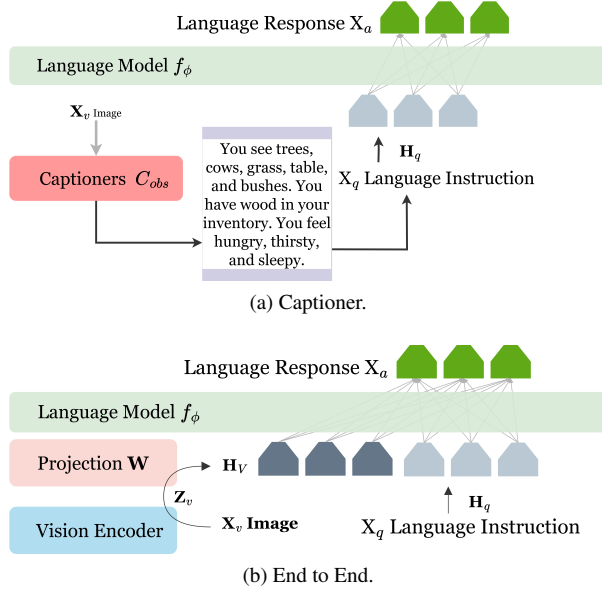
Language Response $X_a$

Language Model $f_\phi$

$\mathbf{X}_v$ Image

Captioners $C_{obs}$

You see trees, cows, grass, table, and bushes. You have wood in your inventory. You feel hungry, thirsty, and sleepy.

$\mathbf{H}_q$

$X_q$ Language Instruction

(a) Captioner.

Language Response $X_a$

Language Model $f_\phi$

Projection $\mathbf{W}$

$\mathbf{H}_V$

$\mathbf{Z}_v$

Vision Encoder

$\mathbf{X}_v$ Image

$\mathbf{H}_q$

$X_q$ Language Instruction

(b) End to End.